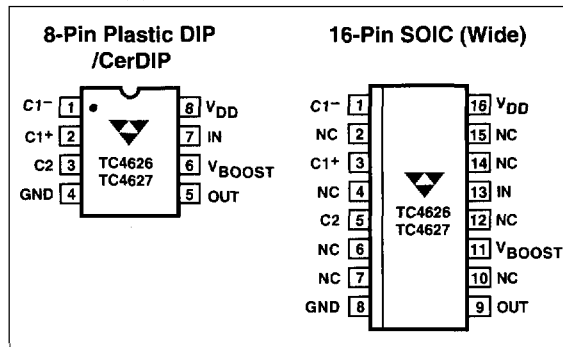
8-Pin Plastic DIP /CerDIP

C1− 1
C1+ 2
C2 3
GND 4
TC4626
TC4627
8 $V_{DD}$
7 IN
6 $V_{BOOST}$
5 OUT

16-Pin SOIC (Wide)

C1− 1
NC 2
C1+ 3
NC 4
C2 5
NC 6
NC 7
GND 8
TC4626
TC4627
16 $V_{DD}$
15 NC
14 NC
13 IN
12 NC
11 $V_{BOOST}$
10 NC
9 OUT